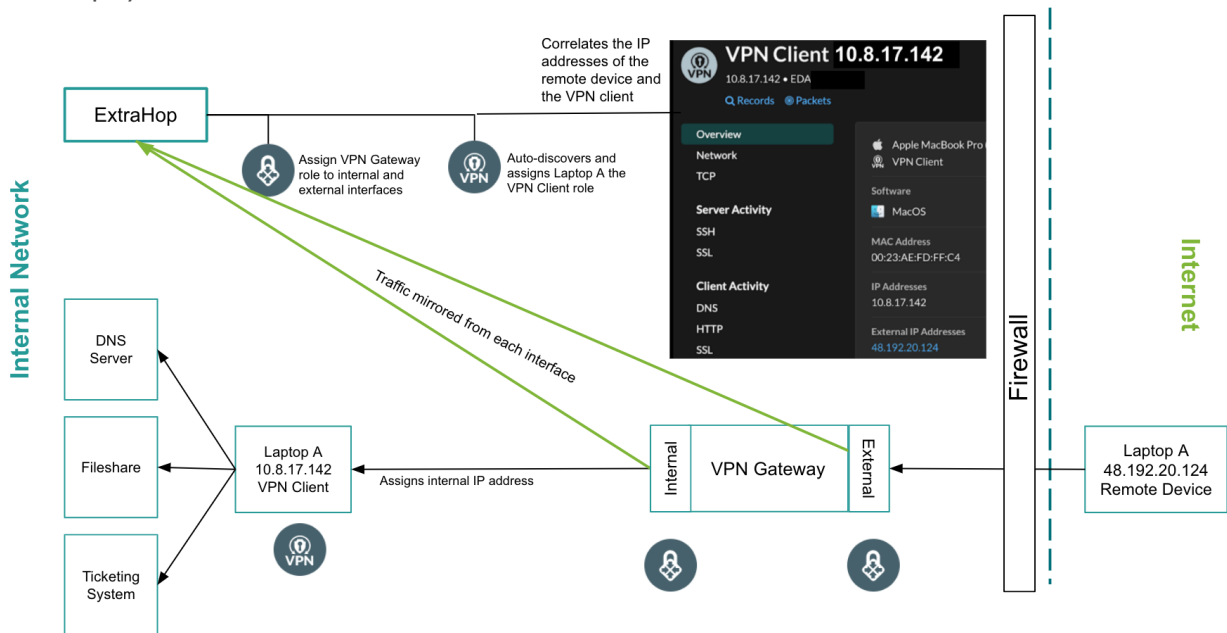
Correlates the IP addresses of the remote device and the VPN client

VPN Client 10.8.17.142

10.8.17.142 • EDA

Records Packets

Overview
Network
TCP

Server Activity
SSH
SSL

Client Activity
DNS
HTTP
SSL

Apple MacBook Pro
VPN Client

Software
MacOS

MAC Address
00:23:AE:FD:FF:C4

IP Addresses
10.8.17.142

External IP Addresses
48.192.20.124

ExtraHop

Assign VPN Gateway role to internal and external interfaces

Auto-discovers and assigns Laptop A the VPN Client role

VPN

Internal Network

Internet

Firewall

Traffic mirrored from each interface

DNS Server

Fileshare

Ticketing System

Laptop A
10.8.17.142
VPN Client

VPN

Assigns internal IP address

Internal

VPN Gateway

External

Laptop A
48.192.20.124
Remote Device